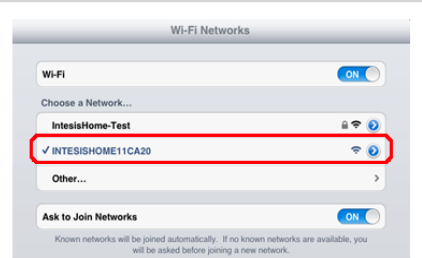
Wi-Fi Networks

Wi-Fi ON

Choose a Network...

IntesisHome-Test

✓ INTESISHOME11CA20

Other...

Ask to Join Networks ON

Known networks will be joined automatically. If no known networks are available, you will be asked before joining a new network.